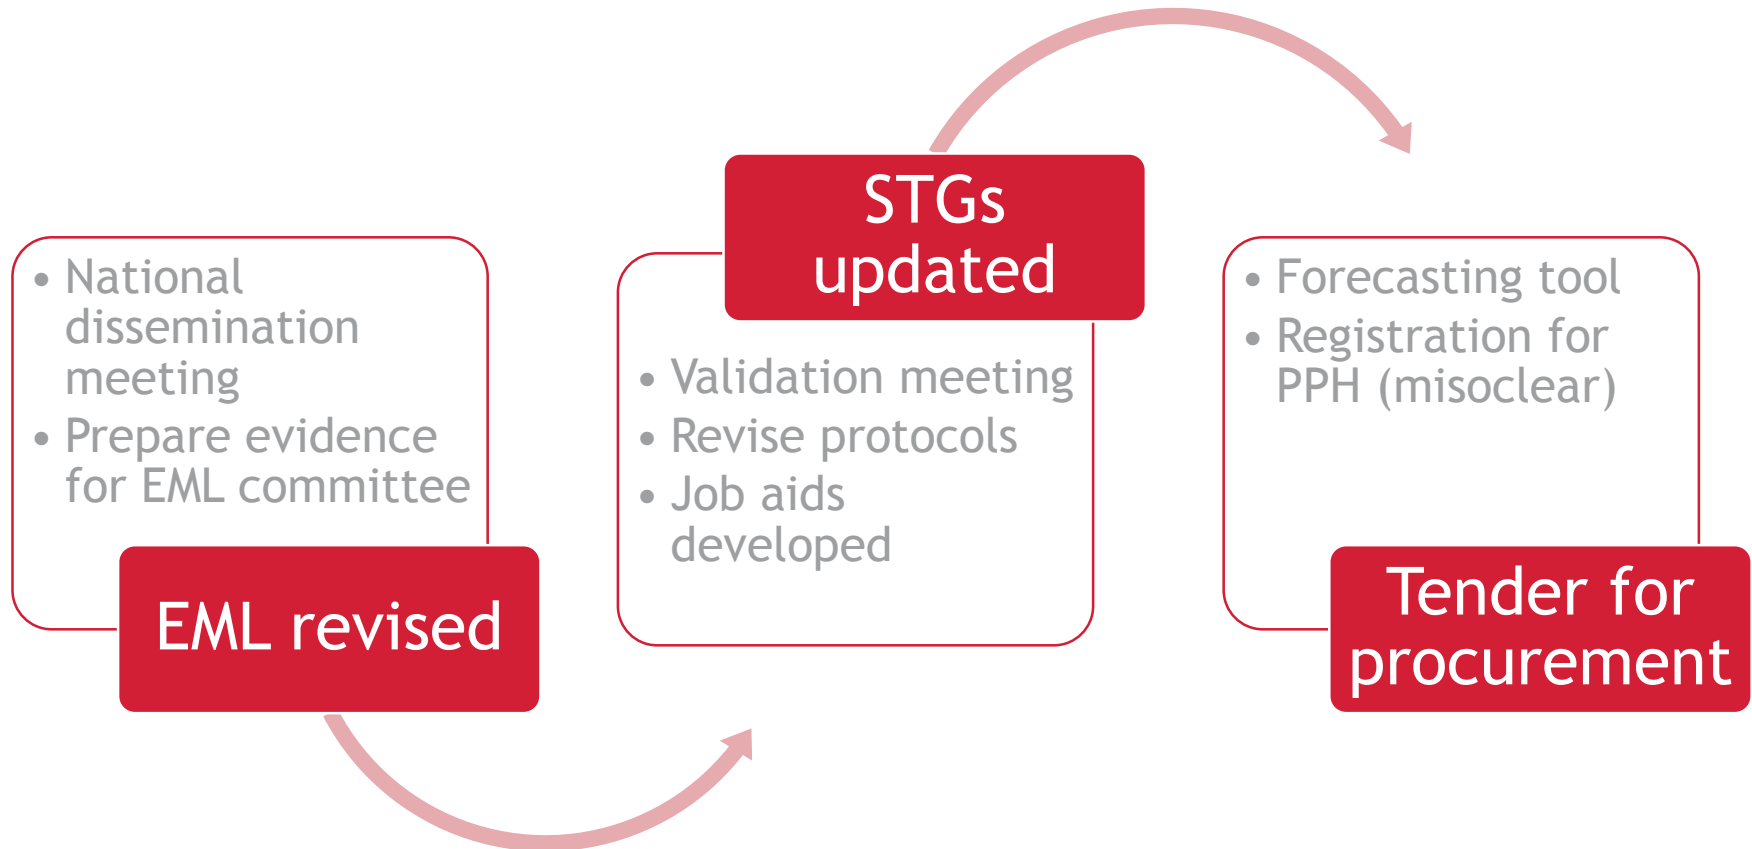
- National dissemination meeting
- Prepare evidence for EML committee

EML revised

STGs updated

- Validation meeting
- Revise protocols
- Job aids developed

- Forecasting tool
- Registration for PPH (misoclear)

Tender for procurement